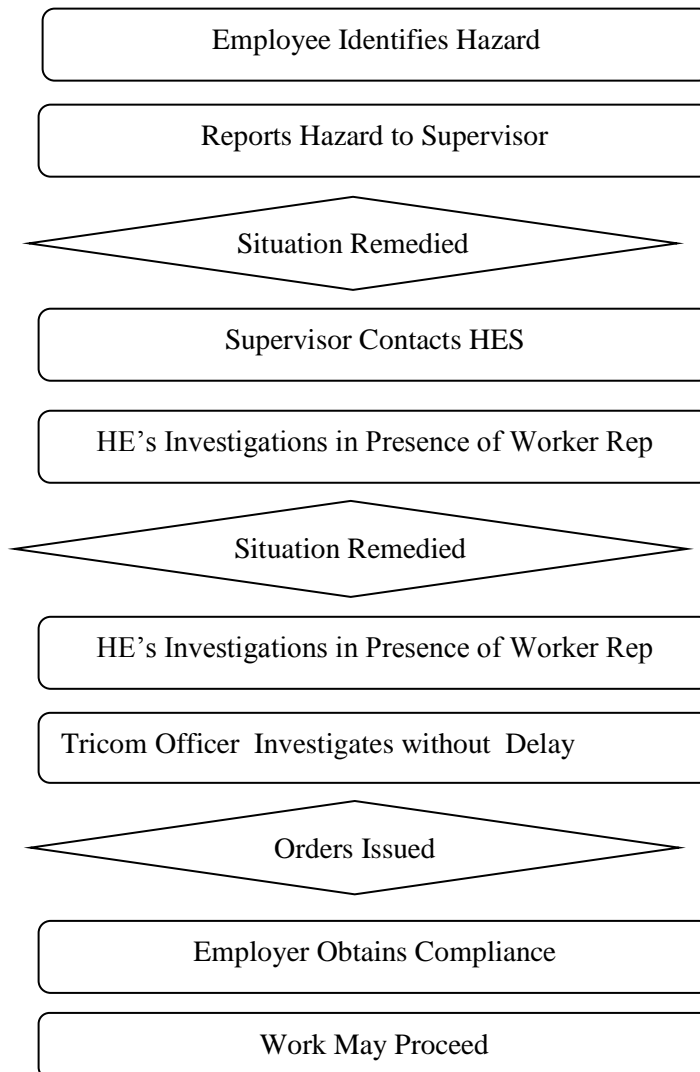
Employee Identifies Hazard

Reports Hazard to Supervisor

Situation Remedied

Supervisor Contacts HES

HE’s Investigations in Presence of Worker Rep

Situation Remedied

HE’s Investigations in Presence of Worker Rep

Tricom Officer Investigates without Delay

Orders Issued

Employer Obtains Compliance

Work May Proceed